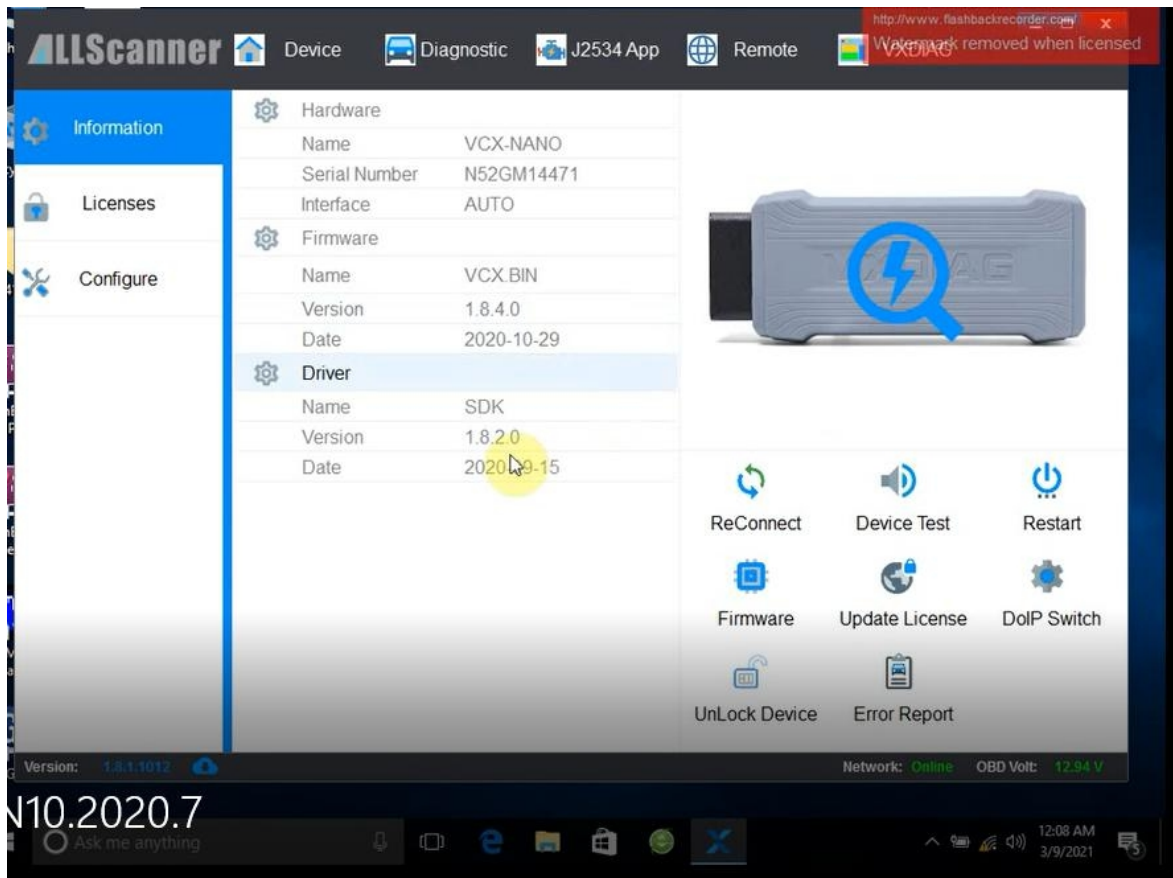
ALLScanner Device Diagnostic J2534 App Remote VXDIAG

http://www.flashbackrecorder.com/
Watermark removed when licensed

Information
Licenses
Configure

Hardware
| | |
|---|---|
| Name | VCX-NANO |
| Serial Number | N52GM14471 |
| Interface | AUTO |

Firmware
| | |
|---|---|
| Name | VCX.BIN |
| Version | 1.8.4.0 |
| Date | 2020-10-29 |

Driver
| | |
|---|---|
| Name | SDK |
| Version | 1.8.2.0 |
| Date | 2020-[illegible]9-15 |

ReConnect
Device Test
Restart
Firmware
Update License
DoIP Switch
UnLock Device
Error Report

Version: 1.8.1.1012
Network: Online OBD Volt: 12.94 V

N10.2020.7

Ask me anything

12:08 AM
3/9/2021